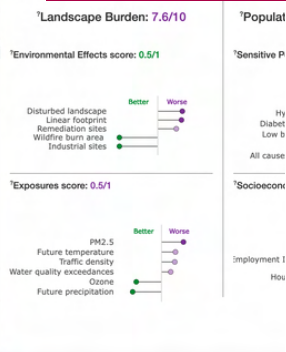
ᵀLandscape Burden: 7.6/10

ᵀEnvironmental Effects score: 0.5/1

Better Worse

Disturbed landscape
Linear footprint
Remediation sites
Wildfire burn area
Industrial sites

ᵀExposures score: 0.5/1

Better Worse

PM2.5
Future temperature
Traffic density
Water quality exceedances
Ozone
Future precipitation

ᵀPopulat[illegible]

ᵀSensitive P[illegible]

Hy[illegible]
Diabet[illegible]
Low b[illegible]

All cause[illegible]

ᵀSocioecon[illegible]

Employment I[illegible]

Hou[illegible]